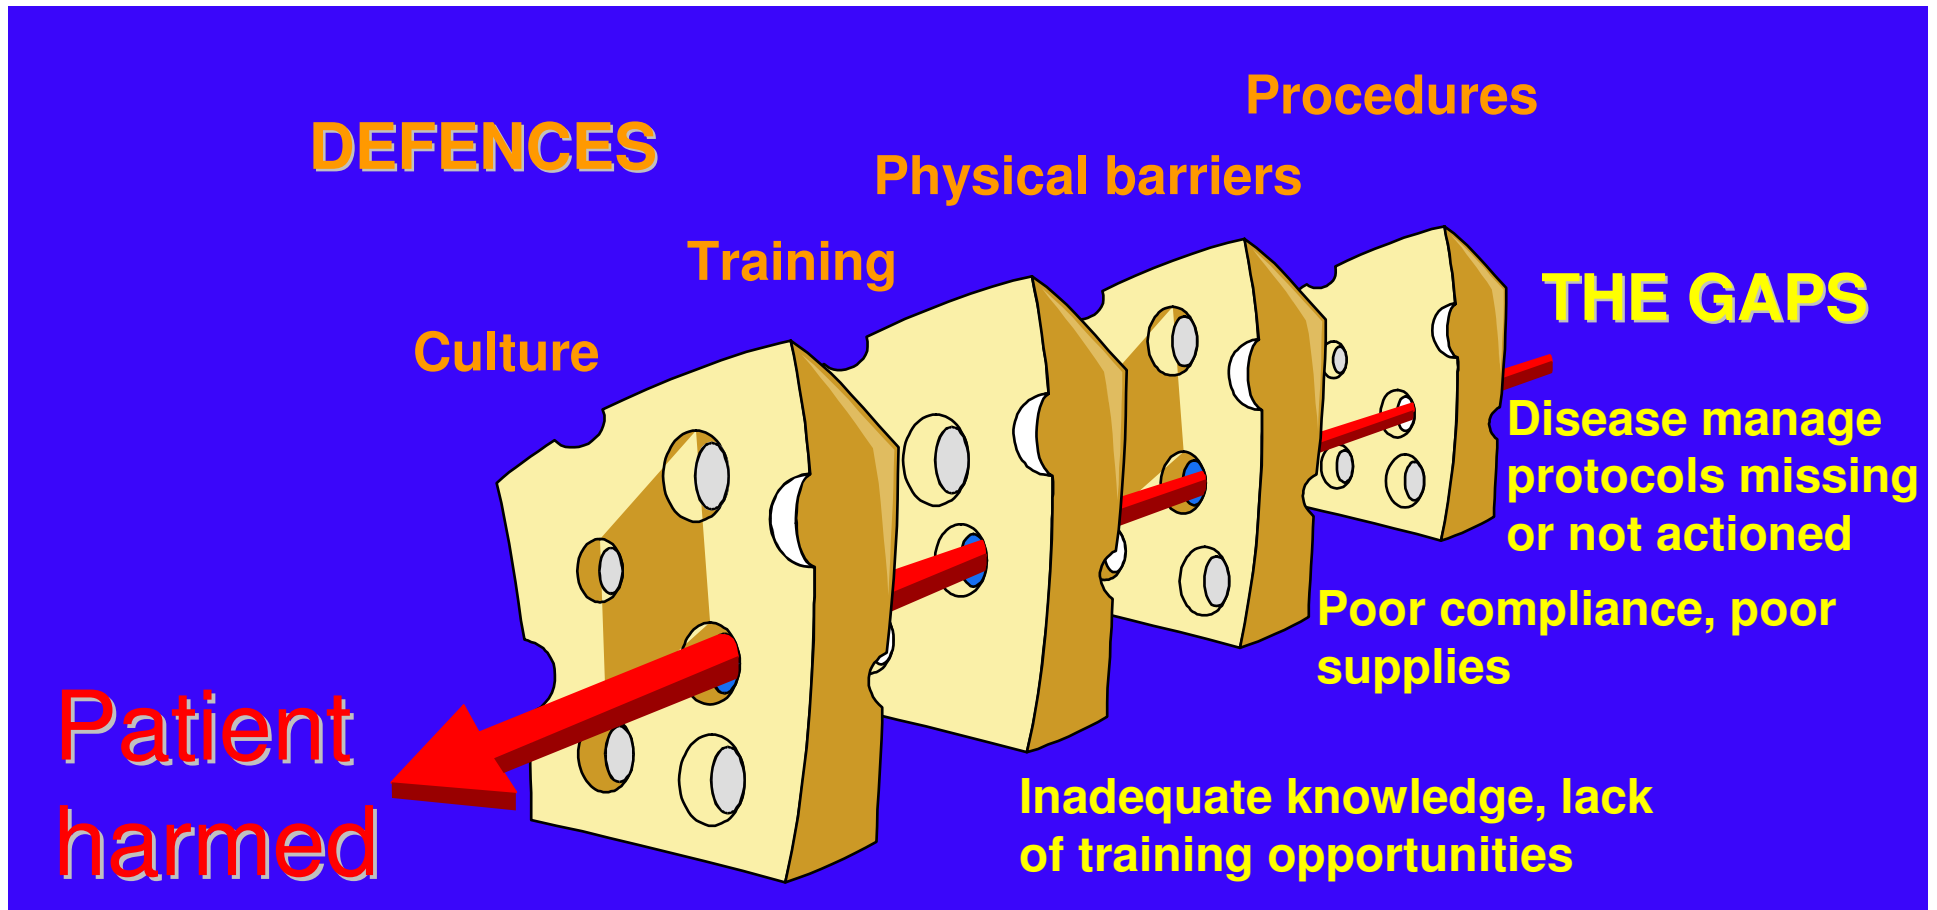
Procedures

DEFENCES

Physical barriers

Training

Culture

THE GAPS

Disease manage protocols missing or not actioned

Poor compliance, poor supplies

Patient harmed

Inadequate knowledge, lack of training opportunities